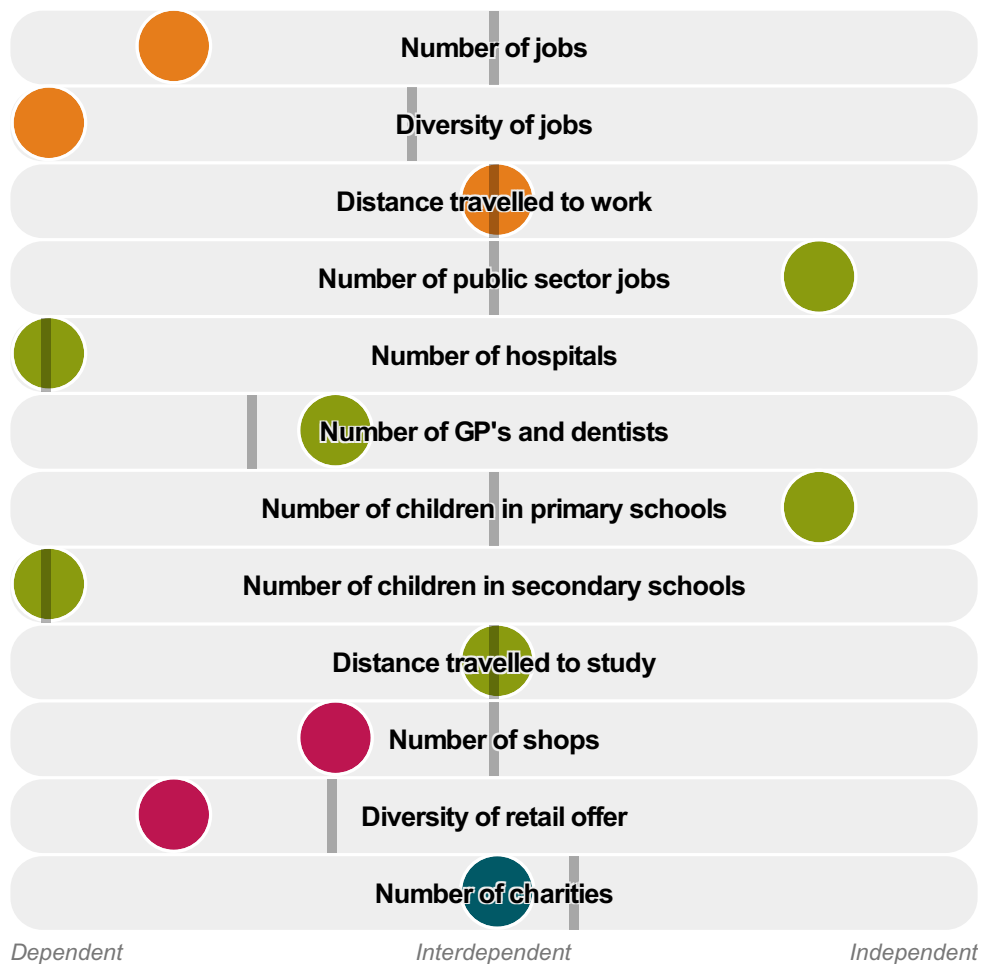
Number of jobs
Diversity of jobs
Distance travelled to work
Number of public sector jobs
Number of hospitals
Number of GP's and dentists
Number of children in primary schools
Number of children in secondary schools
Distance travelled to study
Number of shops
Diversity of retail offer
Number of charities

Dependent
Interdependent
Independent